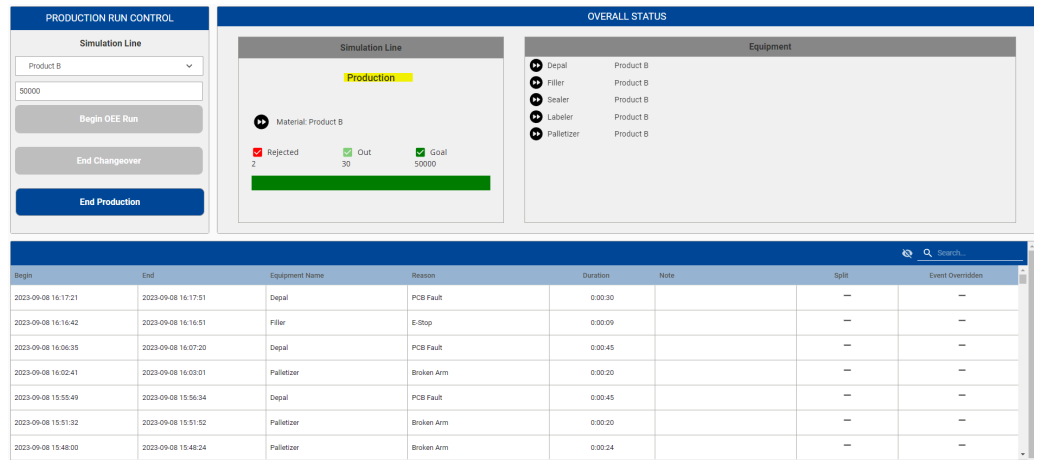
PRODUCTION RUN CONTROL

Simulation Line

Product B

50000

Begin OEE Run

End Changeover

End Production

OVERALL STATUS

Simulation Line

Production

Material: Product B

Rejected
2

Out
30

Goal
50000

Equipment

Depal Product B
Filler Product B
Sealer Product B
Labeler Product B
Palletizer Product B

Search...

| Begin | End | Equipment Name | Reason | Duration | Note | Split | Event Overridden |
|---|---|---|---|---|---|---|---|
| 2023-09-08 16:17:21 | 2023-09-08 16:17:51 | Depal | PCB Fault | 0:00:30 | | – | – |
| 2023-09-08 16:16:42 | 2023-09-08 16:16:51 | Filler | E-Stop | 0:00:09 | | – | – |
| 2023-09-08 16:06:35 | 2023-09-08 16:07:20 | Depal | PCB Fault | 0:00:45 | | – | – |
| 2023-09-08 16:02:41 | 2023-09-08 16:03:01 | Palletizer | Broken Arm | 0:00:20 | | – | – |
| 2023-09-08 15:55:49 | 2023-09-08 15:56:34 | Depal | PCB Fault | 0:00:45 | | – | – |
| 2023-09-08 15:51:32 | 2023-09-08 15:51:52 | Palletizer | Broken Arm | 0:00:20 | | – | – |
| 2023-09-08 15:48:00 | 2023-09-08 15:48:24 | Palletizer | Broken Arm | 0:00:24 | | – | – |